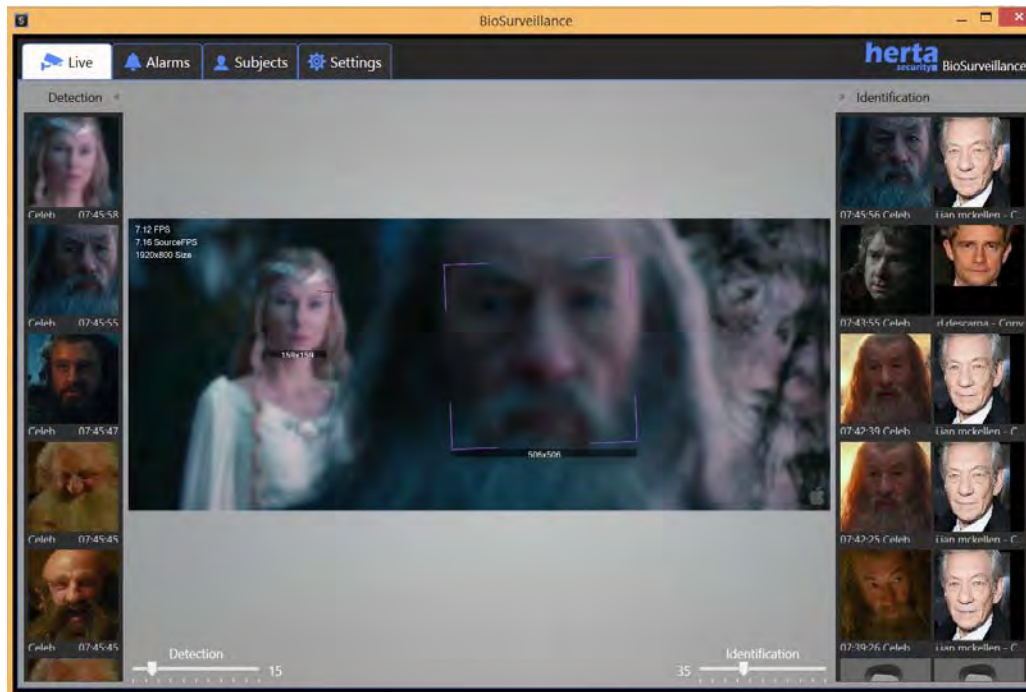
BioSurveillance

Live
Alarms
Subjects
Settings

herta security BioSurveillance

Detection

Identification

Celeb 07:45:58
Celeb 07:45:55
Celeb 07:45:47
Celeb 07:45:45
Celeb 07:45:45

7.12 FPS
7.16 SourceFPS
1920x800 Size

159x159
506x506

07:45:56 Celeb
Lian mckellen - C
07:43:55 Celeb
d descarga - Copy
07:42:39 Celeb
Lian mckellen - C
07:42:25 Celeb
Lian mckellen - C
07:39:26 Celeb
Lian mckellen - C

Detection
15
Identification
35